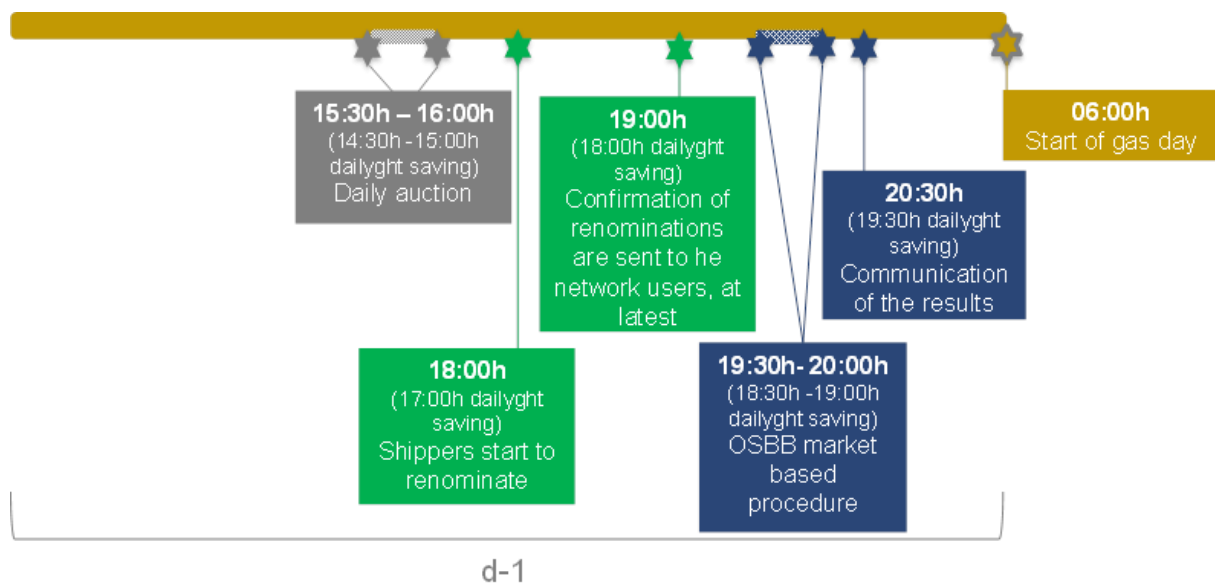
15:30h – 16:00h
(14:30h -15:00h dailyght saving)
Daily auction

19:00h
(18:00h dailyght saving)
Confirmation of renominations are sent to he network users, at latest

06:00h
Start of gas day

20:30h
(19:30h dailyght saving)
Communication of the results

18:00h
(17:00h dailyght saving)
Shippers start to renominate

19:30h- 20:00h
(18:30h -19:00h dailyght saving)
OSBB market based procedure

d-1